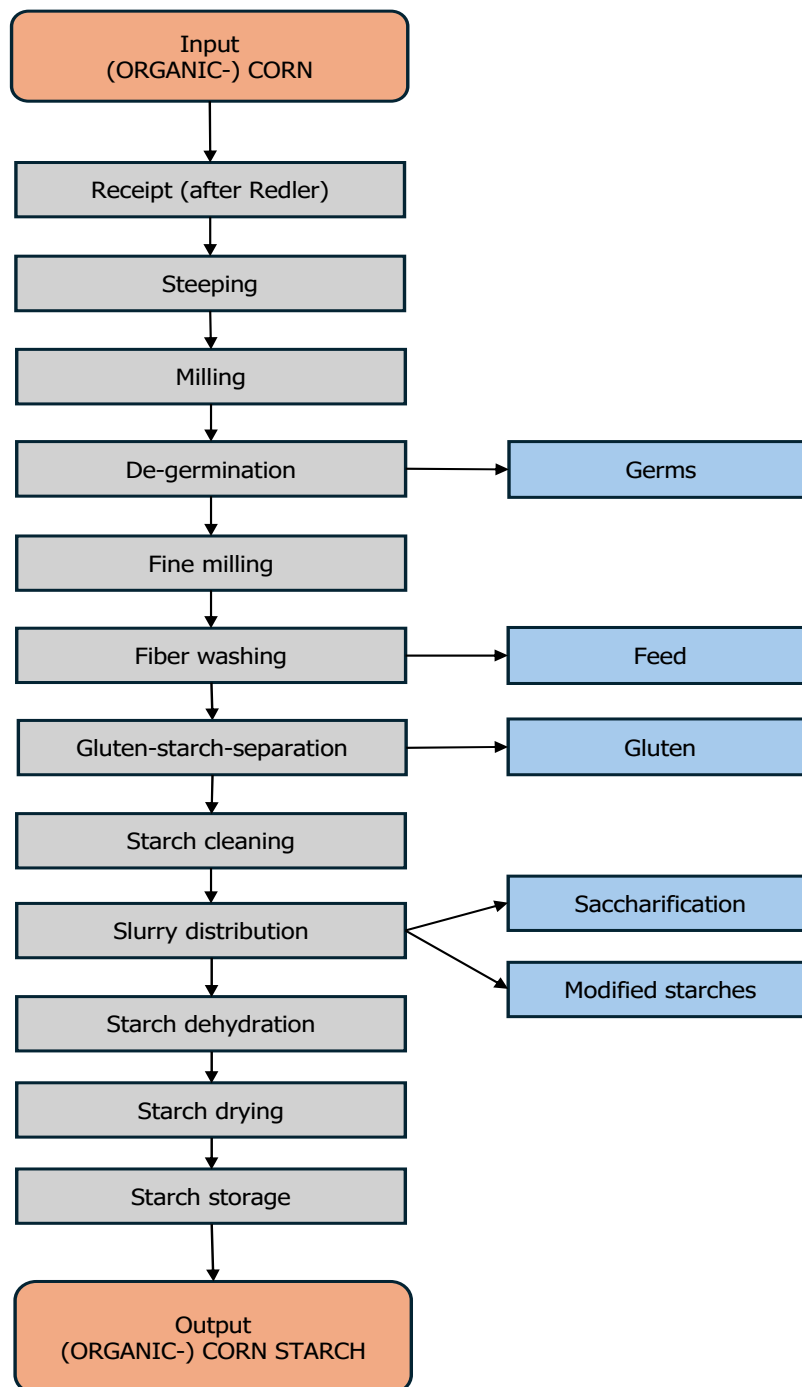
Input
(ORGANIC-) CORN

Receipt (after Redler)

Steeping

Milling

De-germination

Germs

Fine milling

Fiber washing

Feed

Gluten-starch-separation

Gluten

Starch cleaning

Slurry distribution

Saccharification

Modified starches

Starch dehydration

Starch drying

Starch storage

Output
(ORGANIC-) CORN STARCH